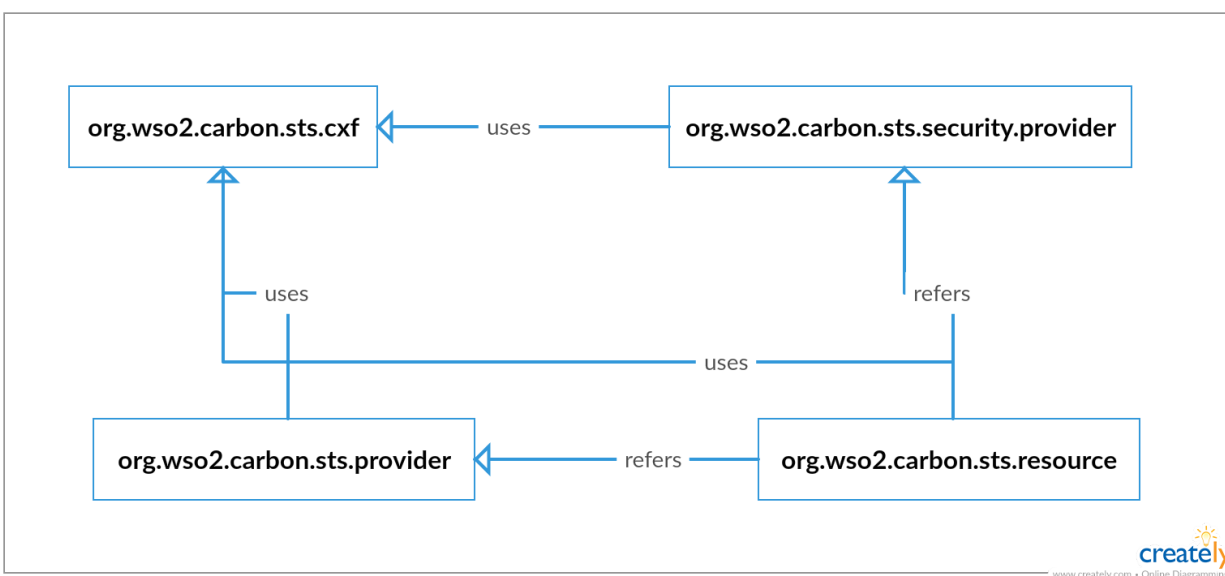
org.wso2.carbon.sts.cxf

uses

org.wso2.carbon.sts.security.provider

uses

refers

uses

org.wso2.carbon.sts.provider

refers

org.wso2.carbon.sts.resource

creately
www.creately.com • Online Diagrammin